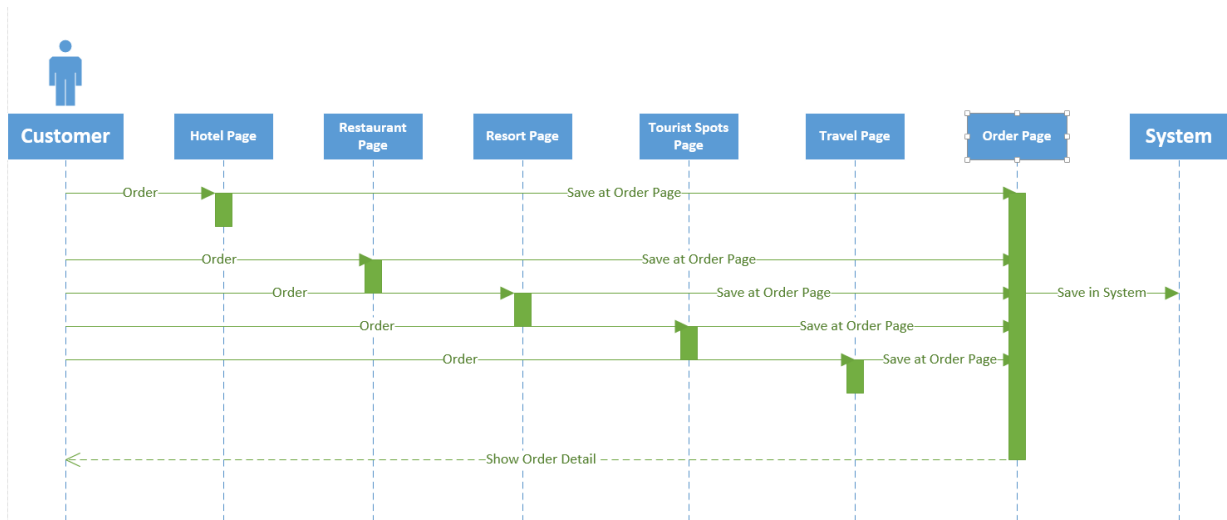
Customer

Hotel Page

Restaurant Page

Resort Page

Tourist Spots Page

Travel Page

Order Page

System

Order

Save at Order Page

Order

Save at Order Page

Order

Save at Order Page

Save in System

Order

Save at Order Page

Order

Save at Order Page

Show Order Detail